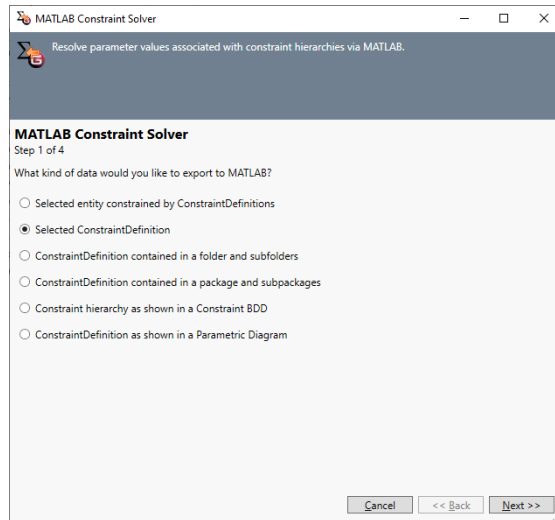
MATLAB Constraint Solver

Resolve parameter values associated with constraint hierarchies via MATLAB.

MATLAB Constraint Solver
Step 1 of 4

What kind of data would you like to export to MATLAB?

Selected entity constrained by ConstraintDefinitions

Selected ConstraintDefinition

ConstraintDefinition contained in a folder and subfolders

ConstraintDefinition contained in a package and subpackages

Constraint hierarchy as shown in a Constraint BDD

ConstraintDefinition as shown in a Parametric Diagram

Cancel | << Back | Next >>